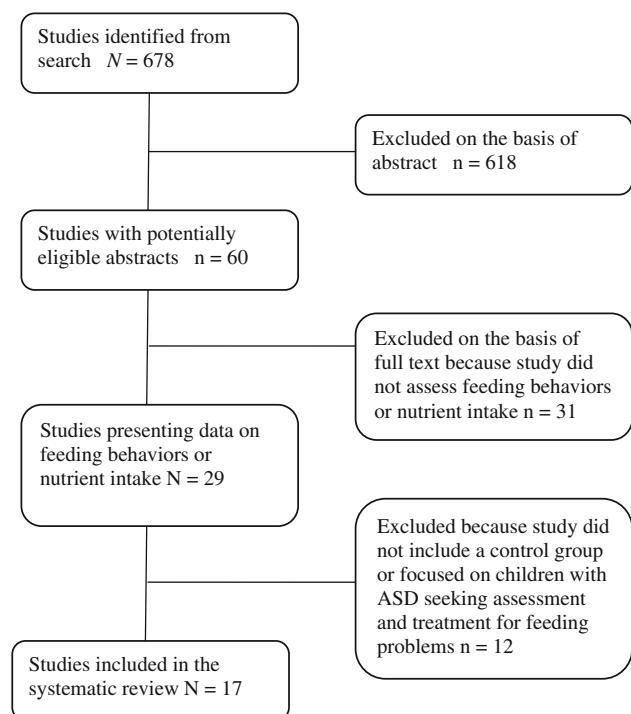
Studies identified from search $N = 678$

Excluded on the basis of abstract n = 618

Studies with potentially eligible abstracts n = 60

Excluded on the basis of full text because study did not assess feeding behaviors or nutrient intake n = 31

Studies presenting data on feeding behaviors or nutrient intake N = 29

Excluded because study did not include a control group or focused on children with ASD seeking assessment and treatment for feeding problems n = 12

Studies included in the systematic review N = 17